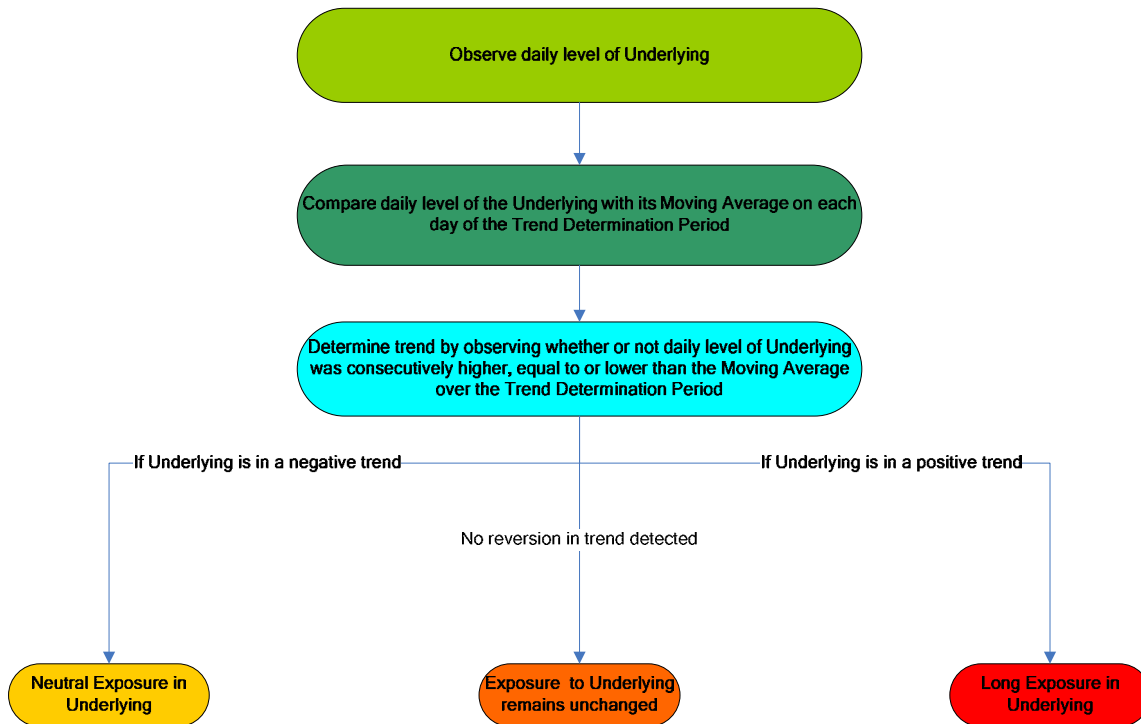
Observe daily level of Underlying

Compare daily level of the Underlying with its Moving Average on each day of the Trend Determination Period

Determine trend by observing whether or not daily level of Underlying was consecutively higher, equal to or lower than the Moving Average over the Trend Determination Period

If Underlying is in a negative trend

If Underlying is in a positive trend

No reversion in trend detected

Neutral Exposure in Underlying

Exposure to Underlying remains unchanged

Long Exposure in Underlying